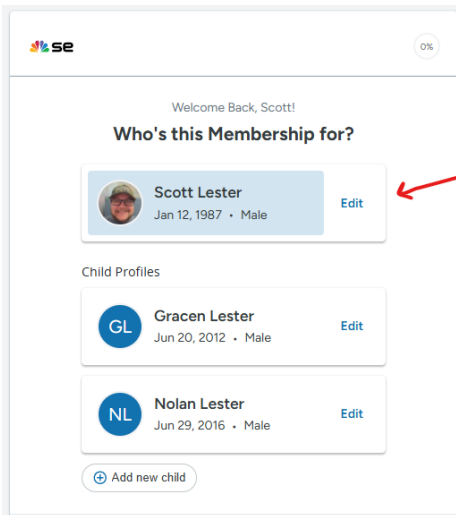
se

0%

Welcome Back, Scott!

Who's this Membership for?

Scott Lester
Jan 12, 1987 • Male

Edit

Child Profiles

GL
Gracen Lester
Jun 20, 2012 • Male

Edit

NL
Nolan Lester
Jun 29, 2016 • Male

Edit

Add new child